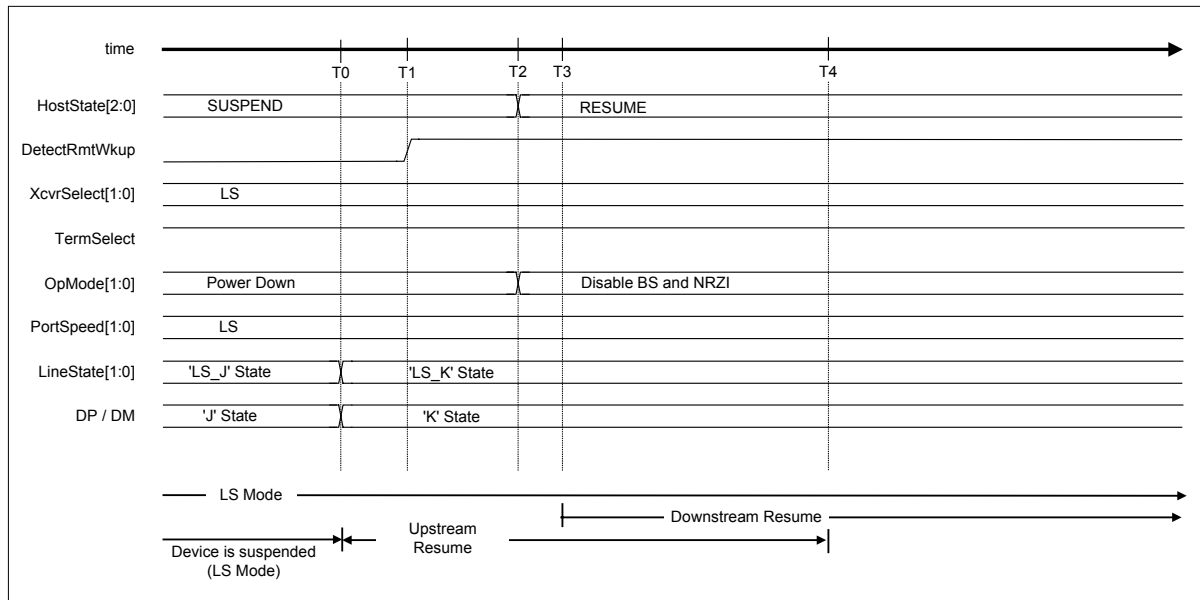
time

T0 T1 T2 T3 T4

HostState[2:0] SUSPEND RESUME

DetectRmtWkup

XcvrSelect[1:0] LS

TermSelect

OpMode[1:0] Power Down Disable BS and NRZI

PortSpeed[1:0] LS

LineState[1:0] 'LS_J' State 'LS_K' State

DP / DM 'J' State 'K' State

LS Mode

Downstream Resume

Device is suspended (LS Mode)

Upstream Resume